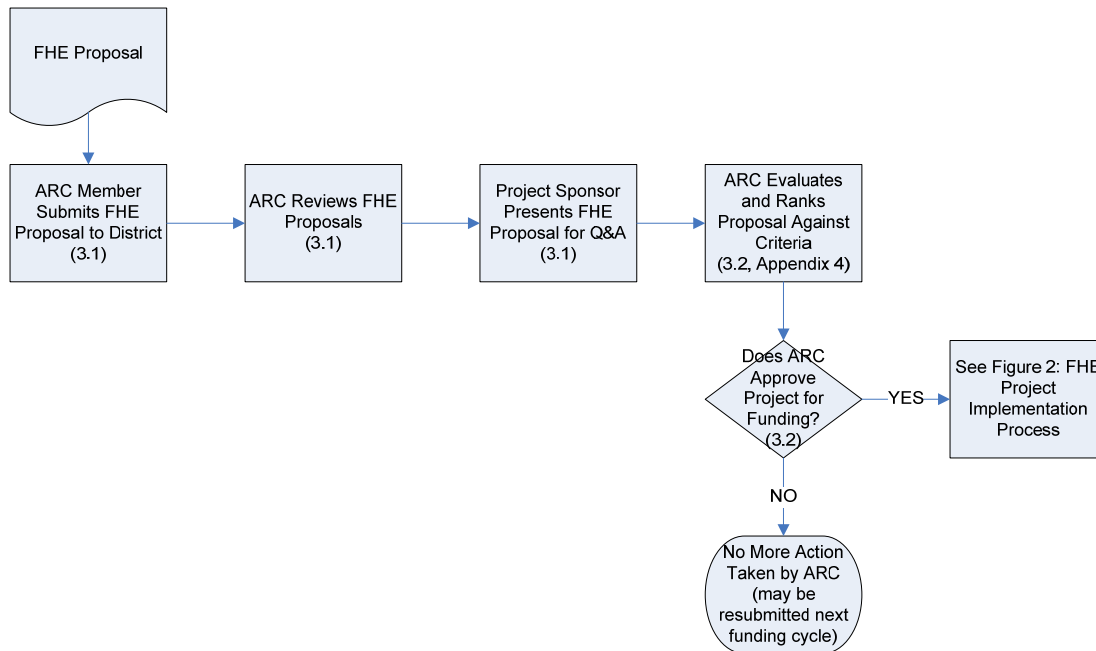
FHE Proposal

ARC Member Submits FHE Proposal to District (3.1)

ARC Reviews FHE Proposals (3.1)

Project Sponsor Presents FHE Proposal for Q&A (3.1)

ARC Evaluates and Ranks Proposal Against Criteria (3.2, Appendix 4)

Does ARC Approve Project for Funding? (3.2)

YES

See Figure 2: FHE Project Implementation Process

NO

No More Action Taken by ARC (may be resubmitted next funding cycle)